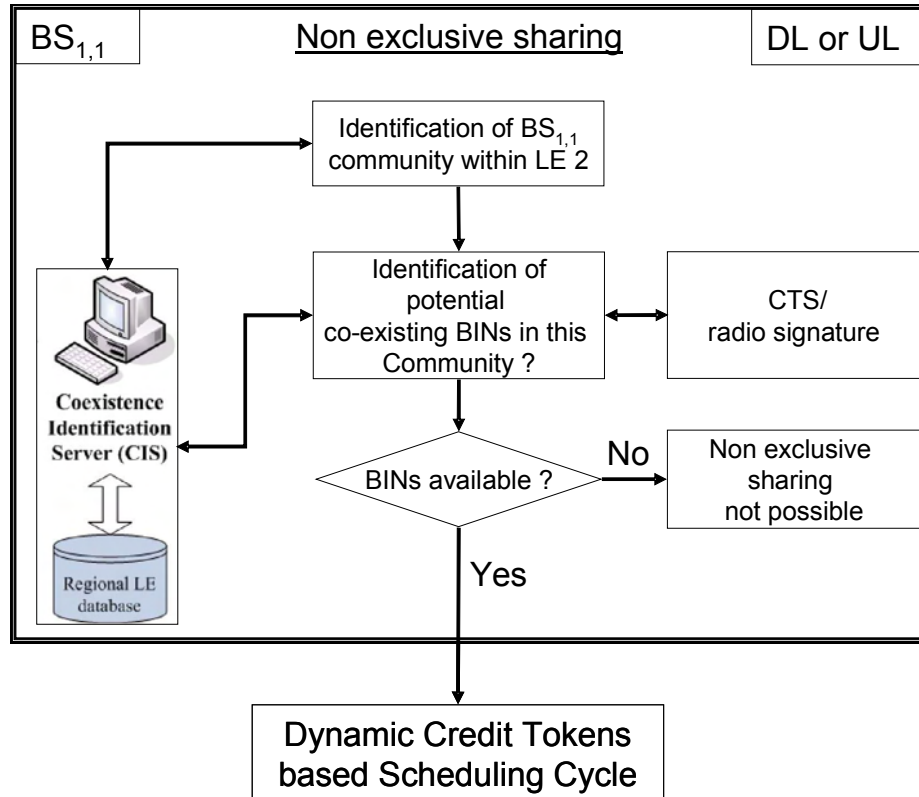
$BS_{1,1}$

Non exclusive sharing

DL or UL

Identification of $BS_{1,1}$ community within LE 2

Identification of potential co-existing BINs in this Community ?

CTS/ radio signature

Coexistence Identification Server (CIS)

Regional LE database

BINs available ?

No

Non exclusive sharing not possible

Yes

Dynamic Credit Tokens based Scheduling Cycle